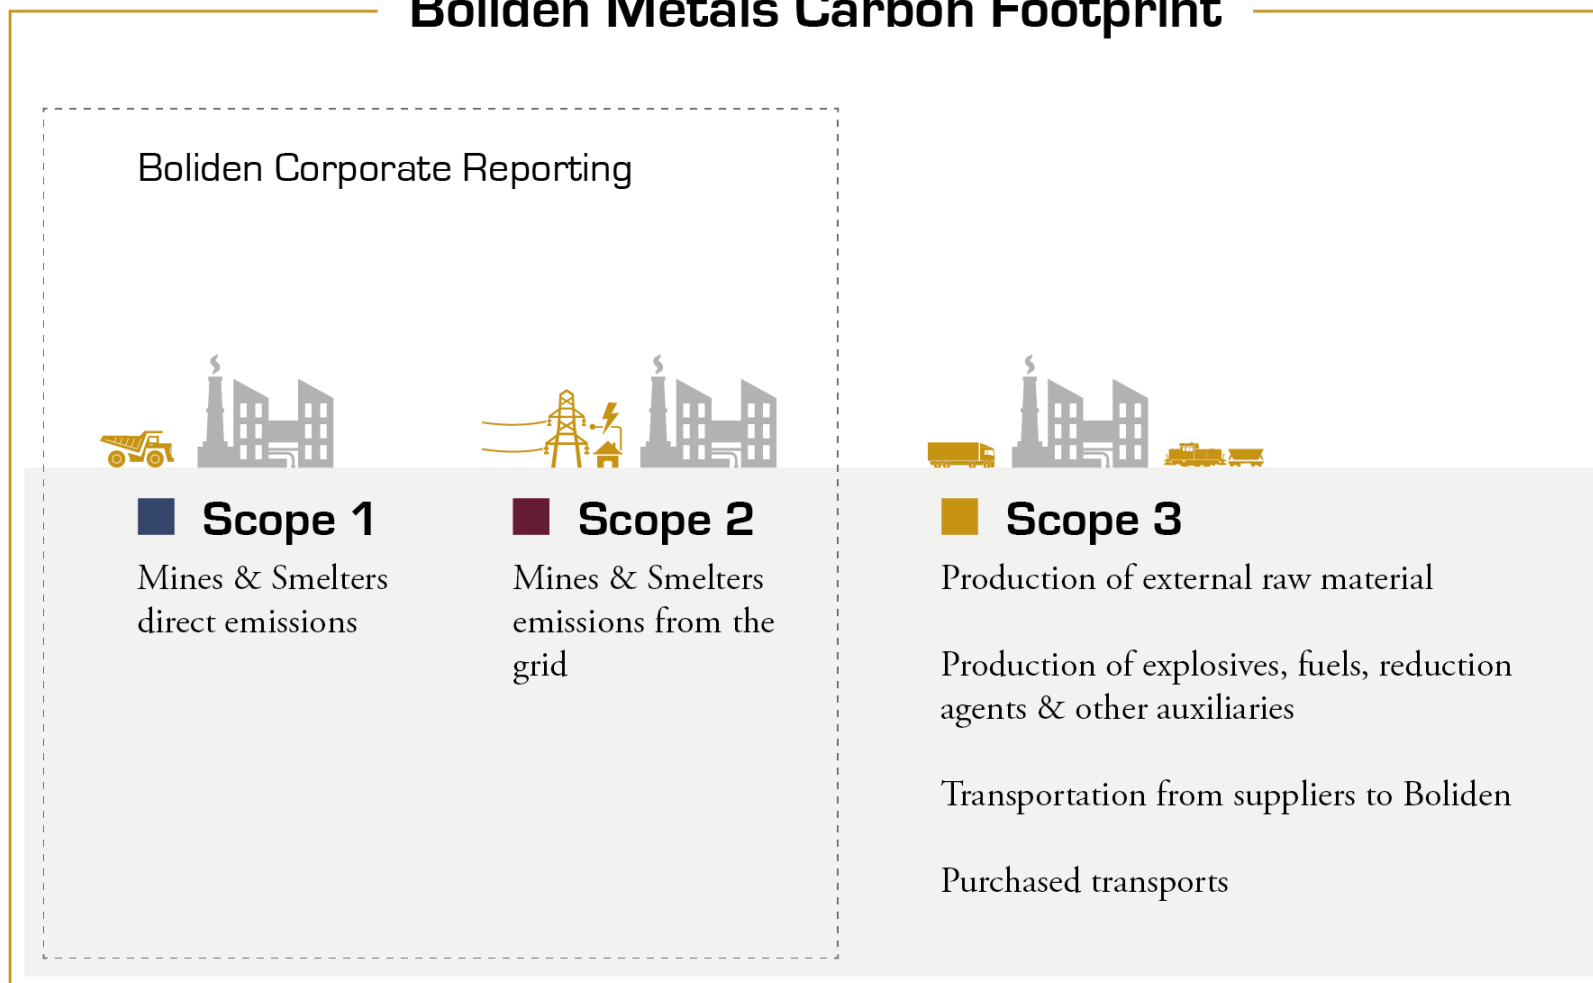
Boliden Metals Carbon Footprint

Boliden Corporate Reporting

Scope 1
Mines & Smelters direct emissions

Scope 2
Mines & Smelters emissions from the grid

Scope 3
Production of external raw material

Production of explosives, fuels, reduction agents & other auxiliaries

Transportation from suppliers to Boliden

Purchased transports